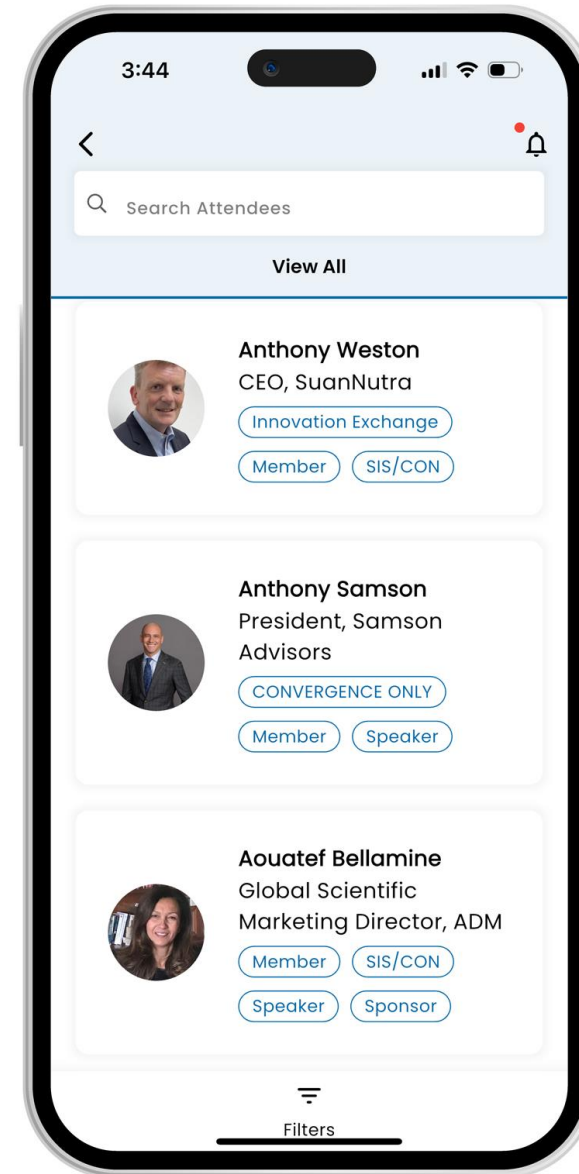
3:44

Search Attendees

View All

Anthony Weston
CEO, SuanNutra
Innovation Exchange
Member
SIS/CON

Anthony Samson
President, Samson Advisors
CONVERGENCE ONLY
Member
Speaker

Aouatef Bellamine
Global Scientific Marketing Director, ADM
Member
SIS/CON
Speaker
Sponsor

Filters